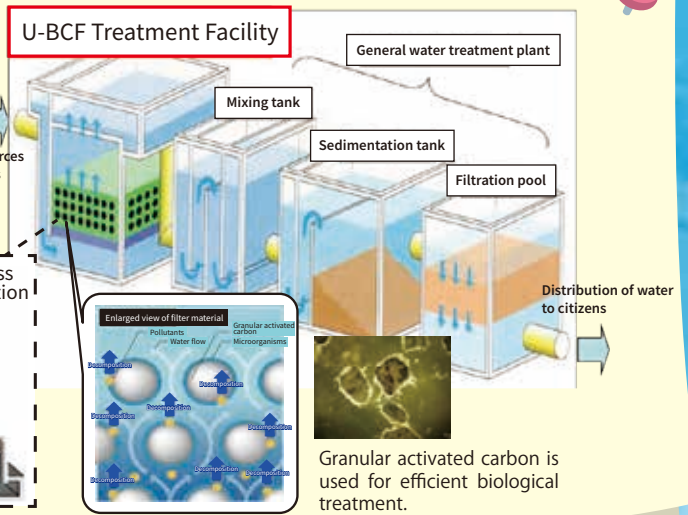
U-BCF Treatment Facility

General water treatment plant

Mixing tank

Sedimentation tank

Filtration pool

rces

ss
tion

Enlarged view of filter material

Pollutants

Water flow

Granular activated carbon

Microorganisms

Decomposition

Decomposition

Decomposition

Decomposition

Decomposition

Decomposition

Decomposition

Decomposition

Decomposition

Distribution of water to citizens

Granular activated carbon is used for efficient biological treatment.